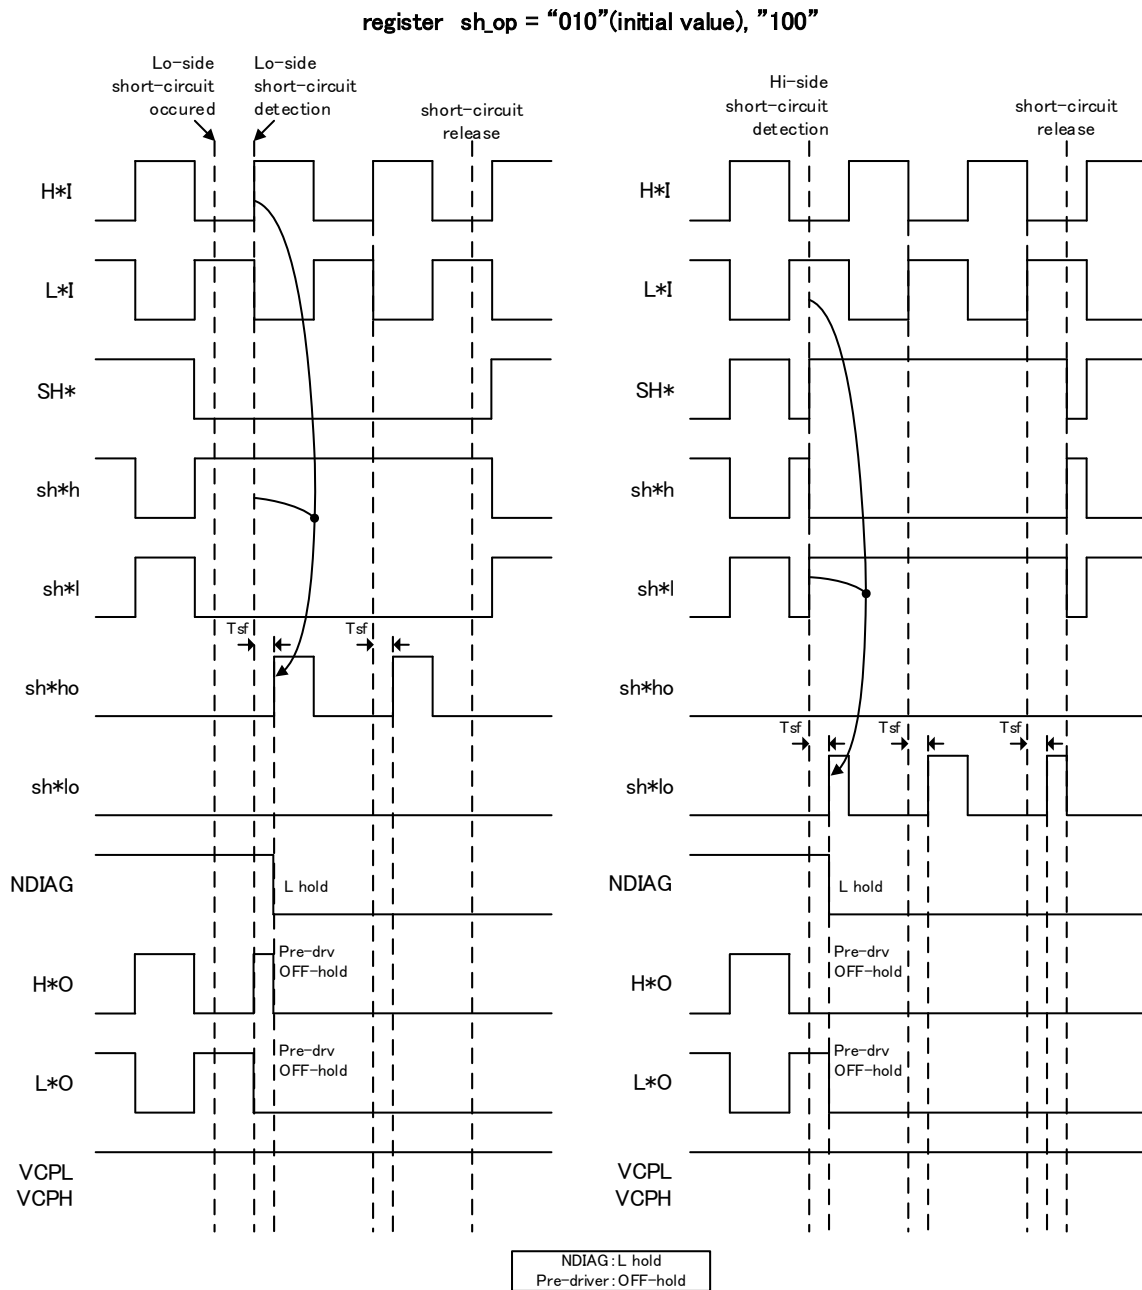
register sh_op = “010”(initial value), ”100”

Lo-side short-circuit occured

Lo-side short-circuit detection

short-circuit release

H*I

L*I

SH*

sh*h

sh*l

Tsf

Tsf

sh*ho

sh*lo

NDIAG

L hold

H*O

Pre-drv OFF-hold

L*O

Pre-drv OFF-hold

VCPL
VCPH

Hi-side short-circuit detection

short-circuit release

H*I

L*I

SH*

sh*h

sh*l

sh*ho

Tsf

Tsf

Tsf

sh*lo

NDIAG

L hold

H*O

Pre-drv OFF-hold

L*O

Pre-drv OFF-hold

VCPL
VCPH

NDIAG : L hold
Pre-driver : OFF-hold